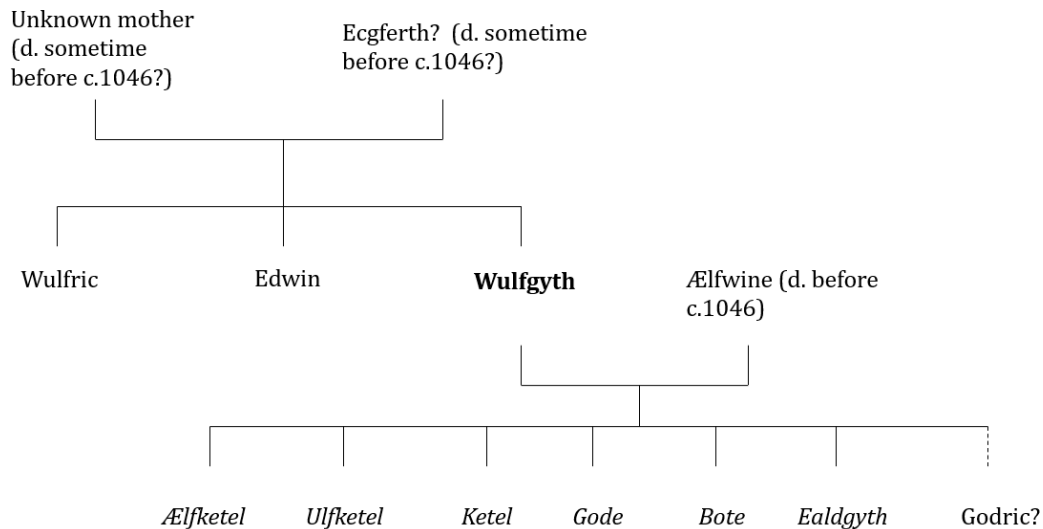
Unknown mother (d. sometime before c.1046?)

Ecgferth? (d. sometime before c.1046?)

Wulfric

Edwin

**Wulfgyth**

Ælfwine (d. before c.1046)

*Ælfketel*

*Ulfketel*

*Ketel*

*Gode*

*Bote*

*Ealdgyth*

Godric?